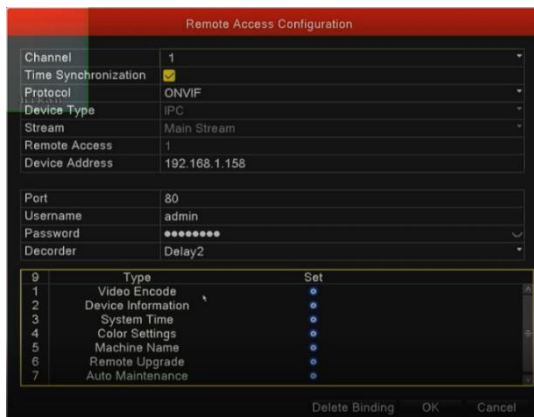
Remote Access Configuration

| Channel | 1 |
|---|---|
| Time Synchronization | |
| Protocol | ONVIF |
| Device Type | IPC |
| Stream | Main Stream |
| Remote Access | 1 |
| Device Address | 192.168.1.158 |

| Port | 80 |
|---|---|
| Username | admin |
| Password | •••••••• |
| Decorder | Delay2 |

| 9 | Type | Set |
|---|---|---|
| 1 | Video Encode | |
| 2 | Device Information | |
| 3 | System Time | |
| 4 | Color Settings | |
| 5 | Machine Name | |
| 6 | Remote Upgrade | |
| 7 | Auto Maintenance | |

Delete Binding OK Cancel